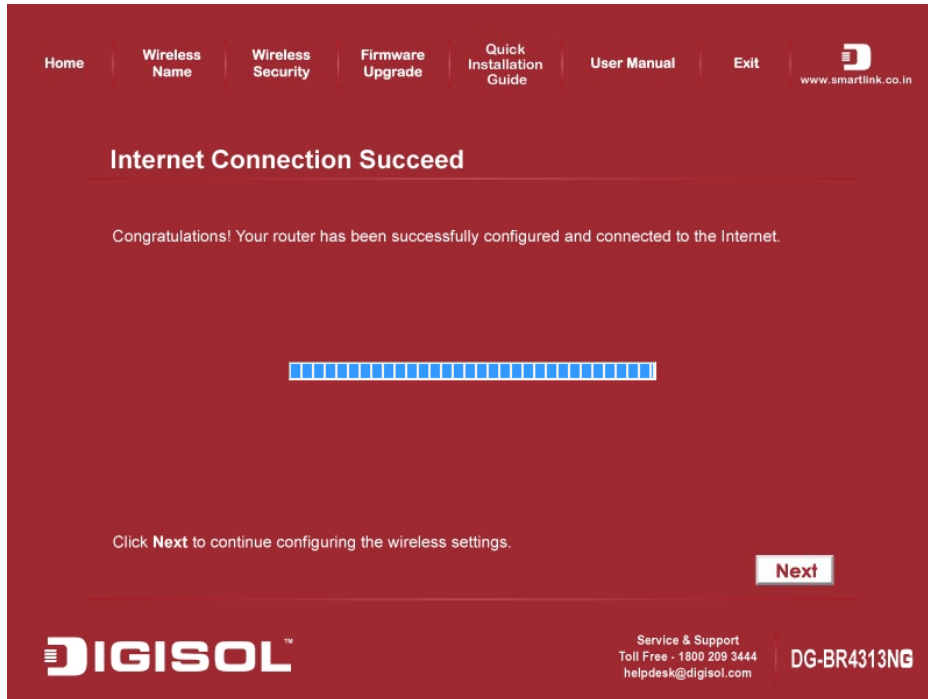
Home | Wireless Name | Wireless Security | Firmware Upgrade | Quick Installation Guide | User Manual | Exit | www.smartlink.co.in

Internet Connection Succeed

Congratulations! Your router has been successfully configured and connected to the Internet.

Click **Next** to continue configuring the wireless settings.

Next

DIGISOL™

Service & Support
Toll Free - 1800 209 3444
helpdesk@digisol.com

DG-BR4313NG